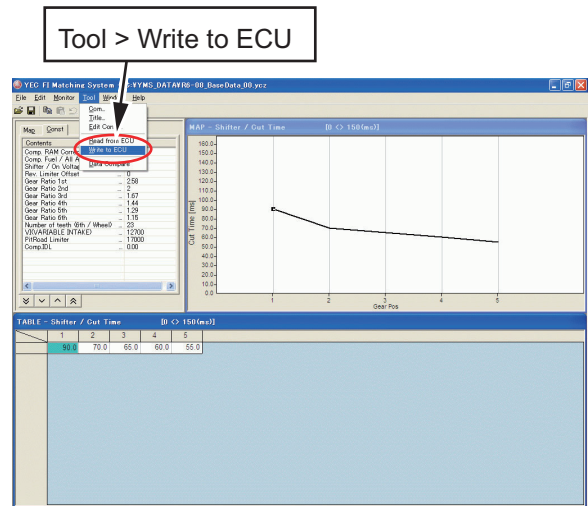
Tool > Write to ECU

YEC FI Matching System - C:¥YMS_DATA¥R6-08_BaseData_00.ycz

File Edit Monitor Tool Window Help

Com...
Title...
Edit Com...
Read from ECU
Write to ECU
Data Compare

Map Const

| Contents | |
|---|---|
| Comp. RAM Corre... | |
| Comp. Fuel / All A... | |
| Shifter / On Voltag... | |
| Rev. Limiter Offset | 0 |
| Gear Ratio 1st | 2.58 |
| Gear Ratio 2nd | 2 |
| Gear Ratio 3rd | 1.67 |
| Gear Ratio 4th | 1.44 |
| Gear Ratio 5th | 1.29 |
| Gear Ratio 6th | 1.15 |
| Number of teeth (6th / Wheel) | 23 |
| VIX(VARIABLE INTAKE) | 12700 |
| PitRoad Limiter | 17000 |
| Comp.IDL | 0.00 |

MAP - Shifter / Cut Time [0 <> 150(ms)]

160.0 150.0 140.0 130.0 120.0 110.0 100.0 90.0 80.0 70.0 60.0 50.0 40.0 30.0 20.0 10.0 0.0

Cut Time [ms]

1 2 3 4 5

Gear Pos

TABLE - Shifter / Cut Time [0 <> 150(ms)]

| 1 | 2 | 3 | 4 | 5 |
|---|---|---|---|---|
| 90.0 | 70.0 | 65.0 | 60.0 | 55.0 |